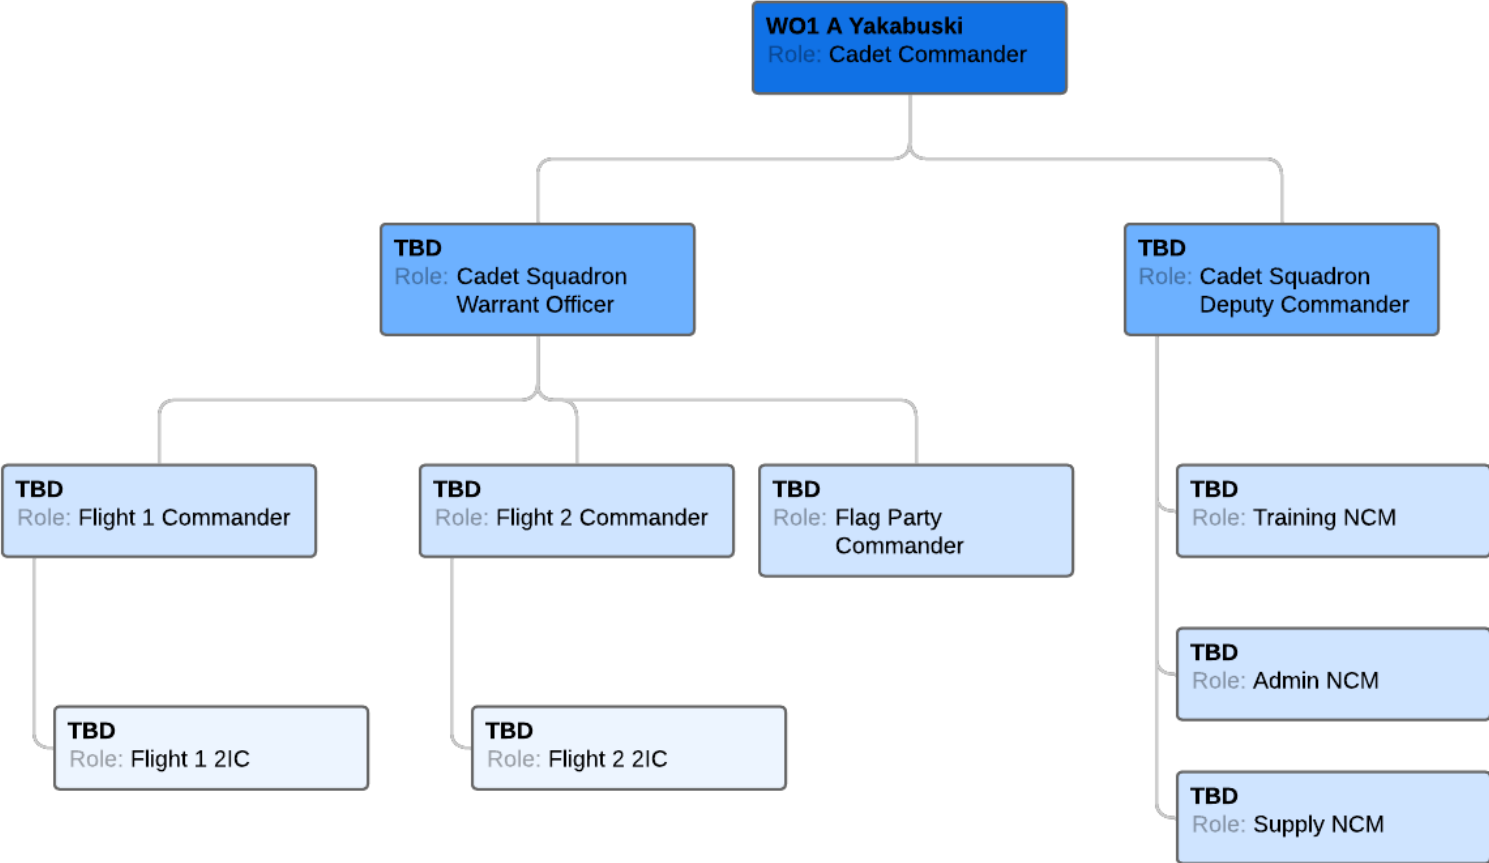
WO1 A Yakabuski
Role: Cadet Commander

TBD
Role: Cadet Squadron Warrant Officer

TBD
Role: Cadet Squadron Deputy Commander

TBD
Role: Flight 1 Commander

TBD
Role: Flight 2 Commander

TBD
Role: Flag Party Commander

TBD
Role: Training NCM

TBD
Role: Admin NCM

TBD
Role: Flight 1 2IC

TBD
Role: Flight 2 2IC

TBD
Role: Supply NCM